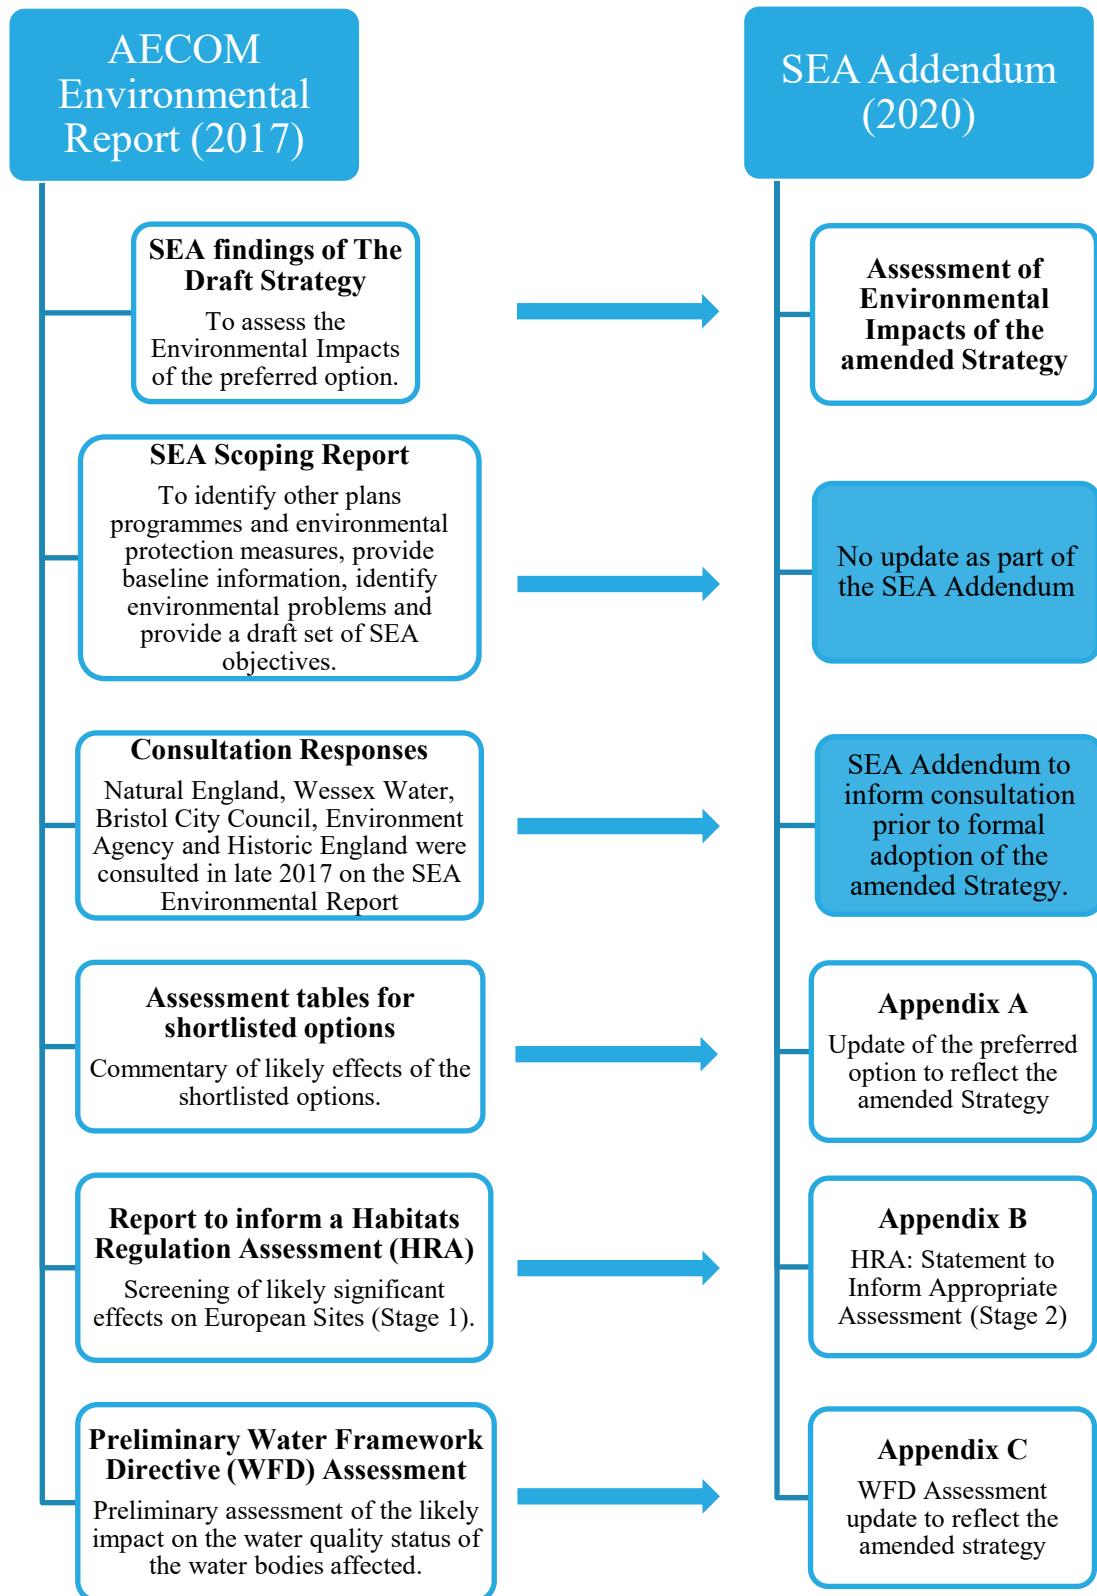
AECOM Environmental Report (2017)

SEA Addendum (2020)

SEA findings of The Draft Strategy

To assess the Environmental Impacts of the preferred option.

Assessment of Environmental Impacts of the amended Strategy

SEA Scoping Report

To identify other plans programmes and environmental protection measures, provide baseline information, identify environmental problems and provide a draft set of SEA objectives.

No update as part of the SEA Addendum

Consultation Responses

Natural England, Wessex Water, Bristol City Council, Environment Agency and Historic England were consulted in late 2017 on the SEA Environmental Report

SEA Addendum to inform consultation prior to formal adoption of the amended Strategy.

Assessment tables for shortlisted options

Commentary of likely effects of the shortlisted options.

Appendix A

Update of the preferred option to reflect the amended Strategy

Report to inform a Habitats Regulation Assessment (HRA)

Screening of likely significant effects on European Sites (Stage 1).

Appendix B

HRA: Statement to Inform Appropriate Assessment (Stage 2)

Preliminary Water Framework Directive (WFD) Assessment

Preliminary assessment of the likely impact on the water quality status of the water bodies affected.

Appendix C

WFD Assessment update to reflect the amended strategy